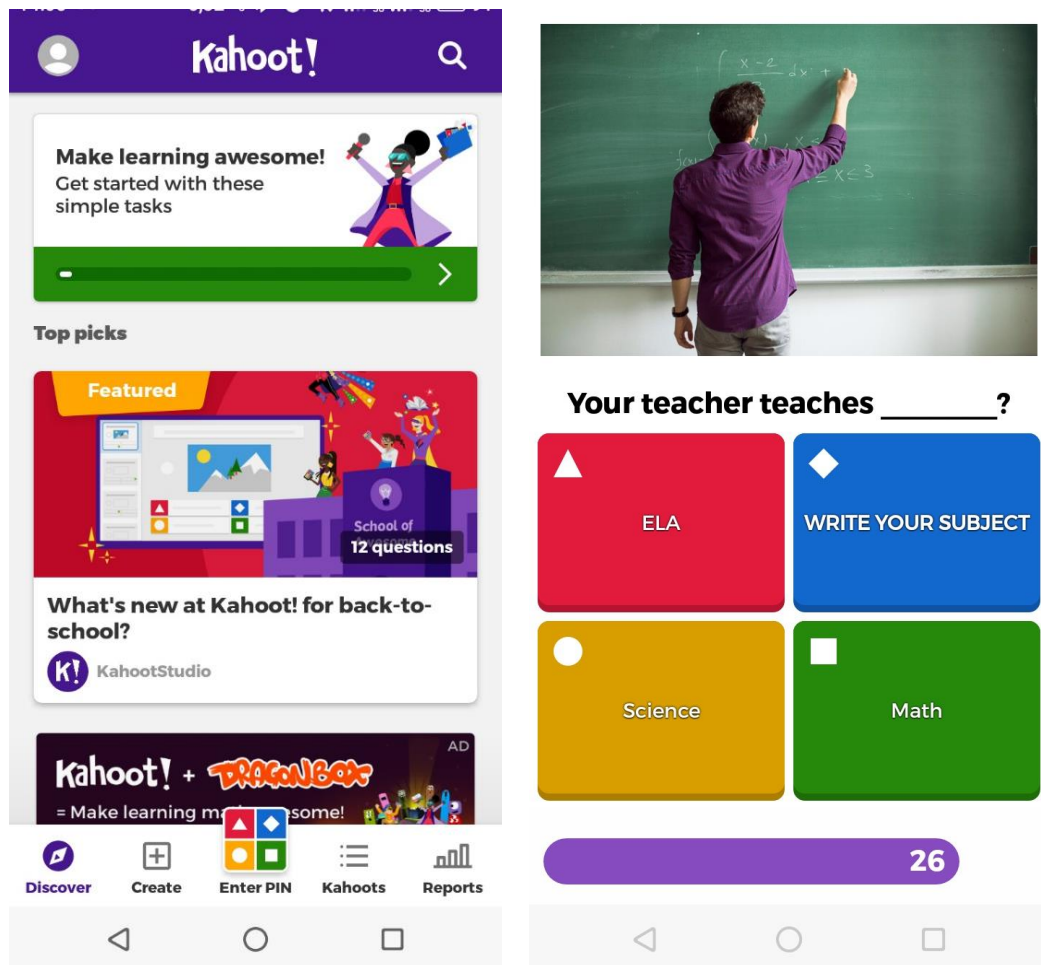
Kahoot!

Make learning awesome!
Get started with these simple tasks

Top picks

Featured

School of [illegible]
12 questions

What's new at Kahoot! for back-to-school?

KahootStudio

AD
Kahoot! + DRAGONBOX
= Make learning m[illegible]some!

Discover
Create
Enter PIN
Kahoots
Reports

Your teacher teaches ________?

ELA
WRITE YOUR SUBJECT
Science
Math

26